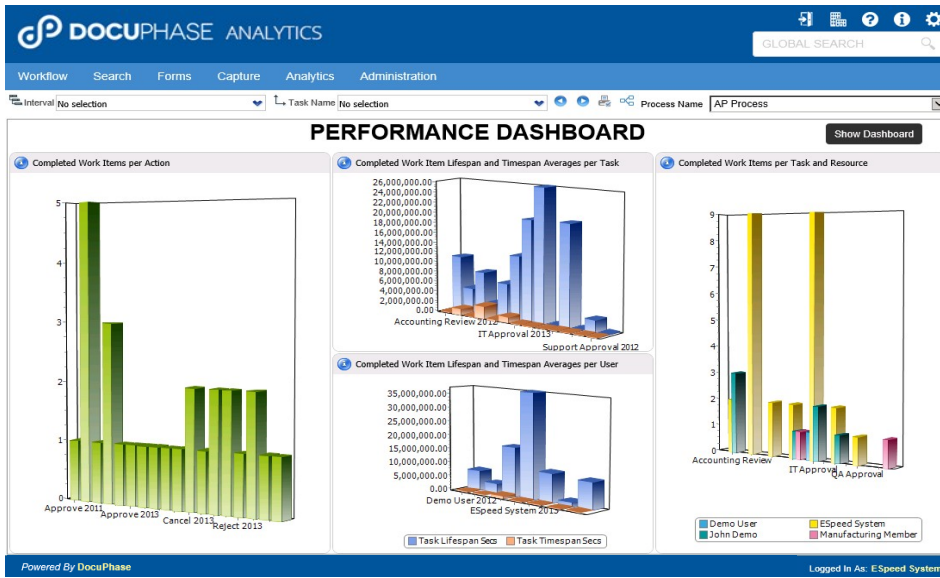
DOCUPHASE ANALYTICS

GLOBAL SEARCH

Workflow Search Forms Capture Analytics Administration

Interval No selection

Task Name No selection

Process Name AP Process

PERFORMANCE DASHBOARD

Show Dashboard

Completed Work Items per Action

5
4
3
2
1
0

Approve 2011
Approve 2013
Cancel 2013
Reject 2013

Completed Work Item Lifespan and Timespan Averages per Task

26,000,000.00
24,000,000.00
22,000,000.00
20,000,000.00
18,000,000.00
16,000,000.00
14,000,000.00
12,000,000.00
10,000,000.00
8,000,000.00
6,000,000.00
4,000,000.00
2,000,000.00
0.00

Accounting Review 2012
IT Approval 2013
Support Approval 2012

Completed Work Item Lifespan and Timespan Averages per User

35,000,000.00
30,000,000.00
25,000,000.00
20,000,000.00
15,000,000.00
10,000,000.00
5,000,000.00
0.00

Demo User 2012
ESpeed System 2013

Task Lifespan Secs
Task Timespan Secs

Completed Work Items per Task and Resource

9
8
7
6
5
4
3
2
1
0

Accounting Review
IT Approval
QA Approval

Demo User
John Demo
ESpeed System
Manufacturing Member

Powered By DocuPhase

Logged In As: ESpeed System